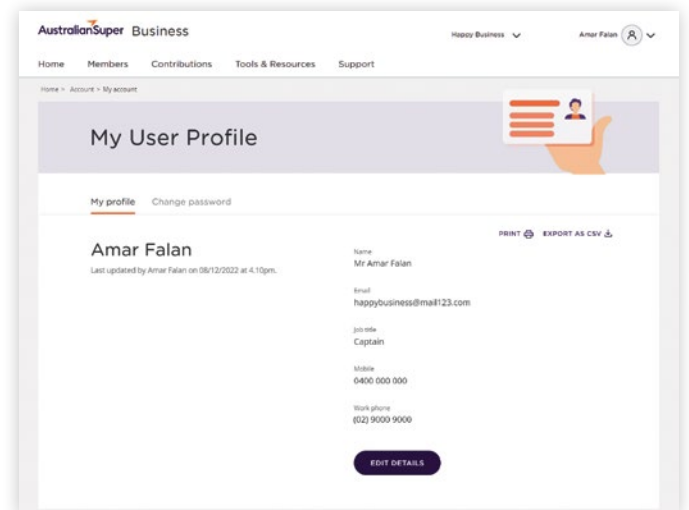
AustralianSuper Business

Happy Business

Amar Falan

Home Members Contributions Tools & Resources Support

Home > Account > My account

My User Profile

My profile Change password

PRINT EXPORT AS CSV

Amar Falan

Last updated by Amar Falan on 08/12/2022 at 4.10pm.

Name
Mr Amar Falan

Email
happybusiness@mail123.com

Job title
Captain

Mobile
0400 000 000

Work phone
(02) 9000 9000

EDIT DETAILS